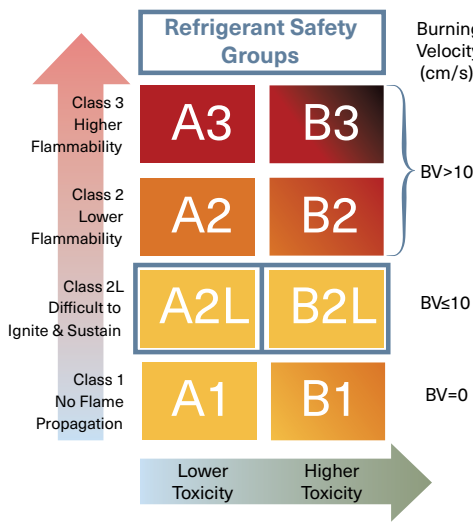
Refrigerant Safety Groups

Burning Velocity (cm/s)

Class 3 Higher Flammability

A3

B3

Class 2 Lower Flammability

A2

B2

BV>10

Class 2L Difficult to Ignite & Sustain

A2L

B2L

BV≤10

Class 1 No Flame Propagation

A1

B1

BV=0

Lower Toxicity

Higher Toxicity